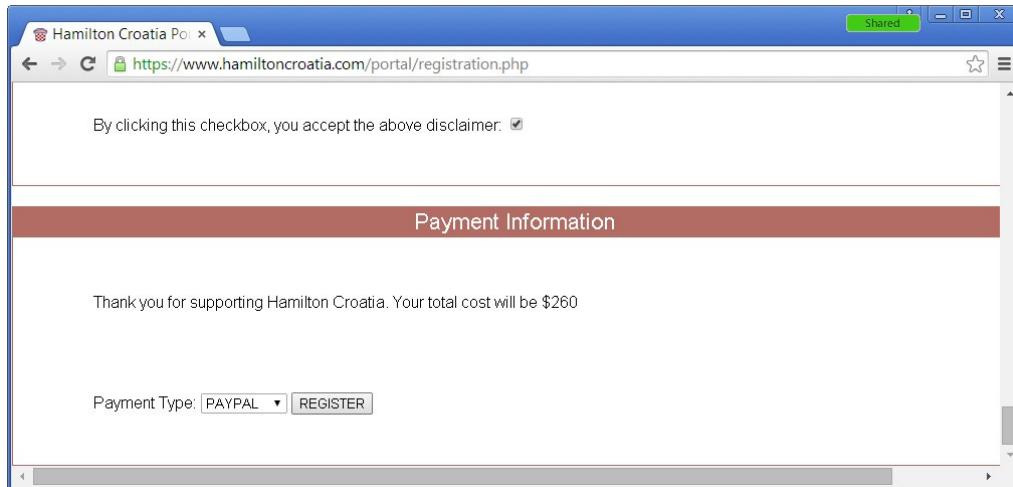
Hamilton Croatia Po ×

Shared

https://www.hamiltoncroatia.com/portal/registration.php

By clicking this checkbox, you accept the above disclaimer:

Payment Information

Thank you for supporting Hamilton Croatia. Your total cost will be $260

Payment Type: PAYPAL REGISTER